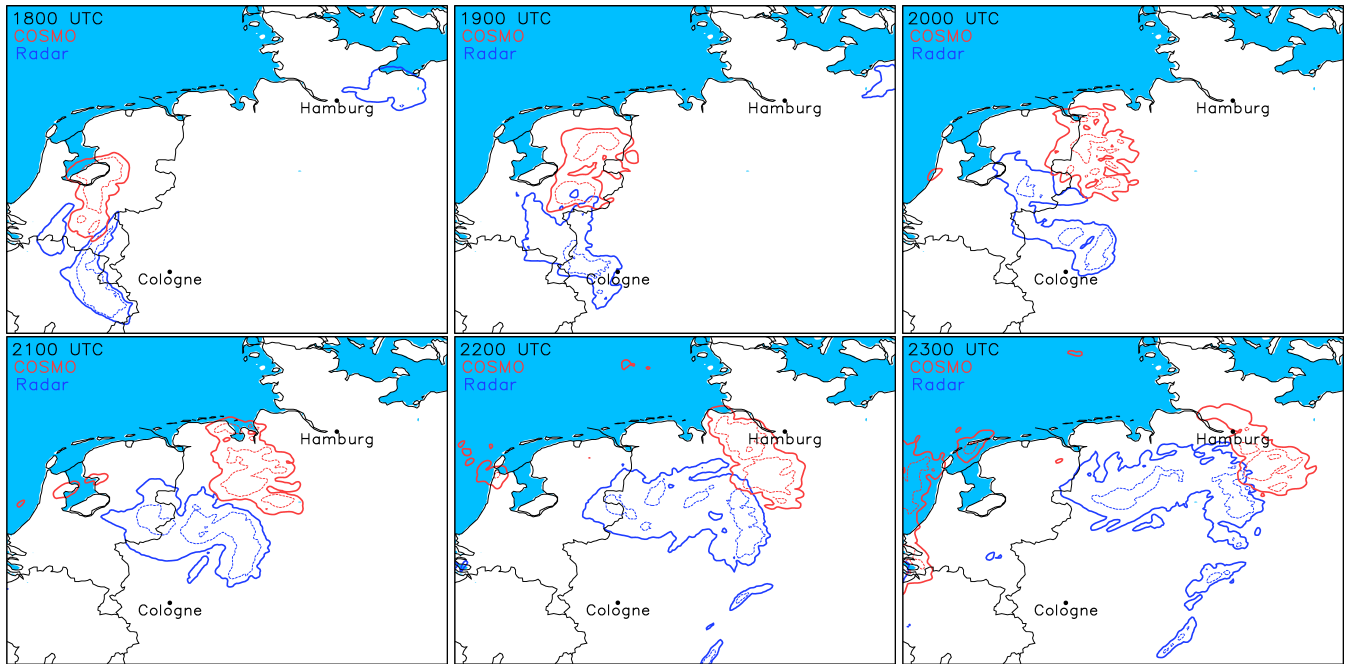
1800 UTC
COSMO
Radar
Hamburg
Cologne

1900 UTC
COSMO
Radar
Hamburg
Cologne

2000 UTC
COSMO
Radar
Hamburg
Cologne

2100 UTC
COSMO
Radar
Hamburg
Cologne

2200 UTC
COSMO
Radar
Hamburg
Cologne

2300 UTC
COSMO
Radar
Hamburg
Cologne